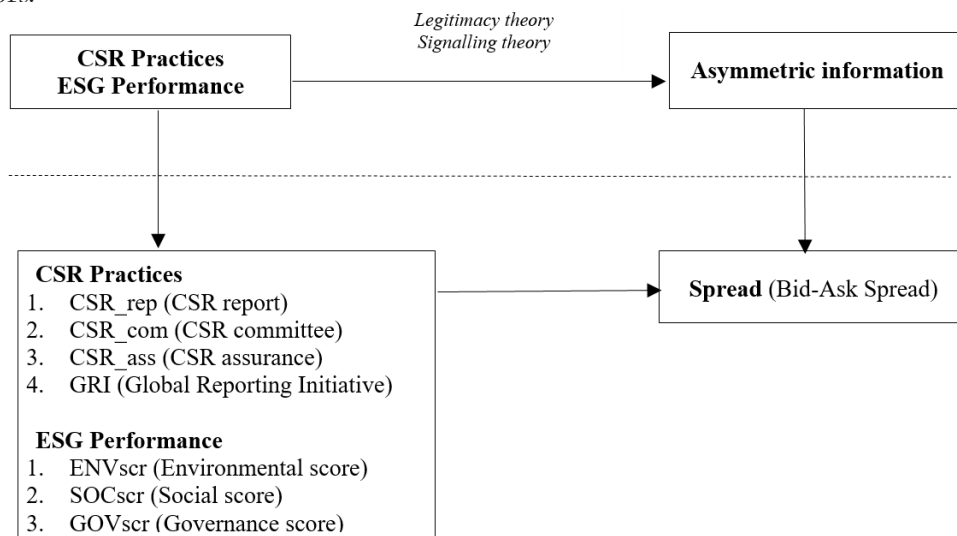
CSR Practices
ESG Performance

Legitimacy theory
Signalling theory

Asymmetric information

CSR Practices
1. CSR_rep (CSR report)
2. CSR_com (CSR committee)
3. CSR_ass (CSR assurance)
4. GRI (Global Reporting Initiative)

ESG Performance
1. ENVscr (Environmental score)
2. SOCscr (Social score)
3. GOVscr (Governance score)

Spread (Bid-Ask Spread)